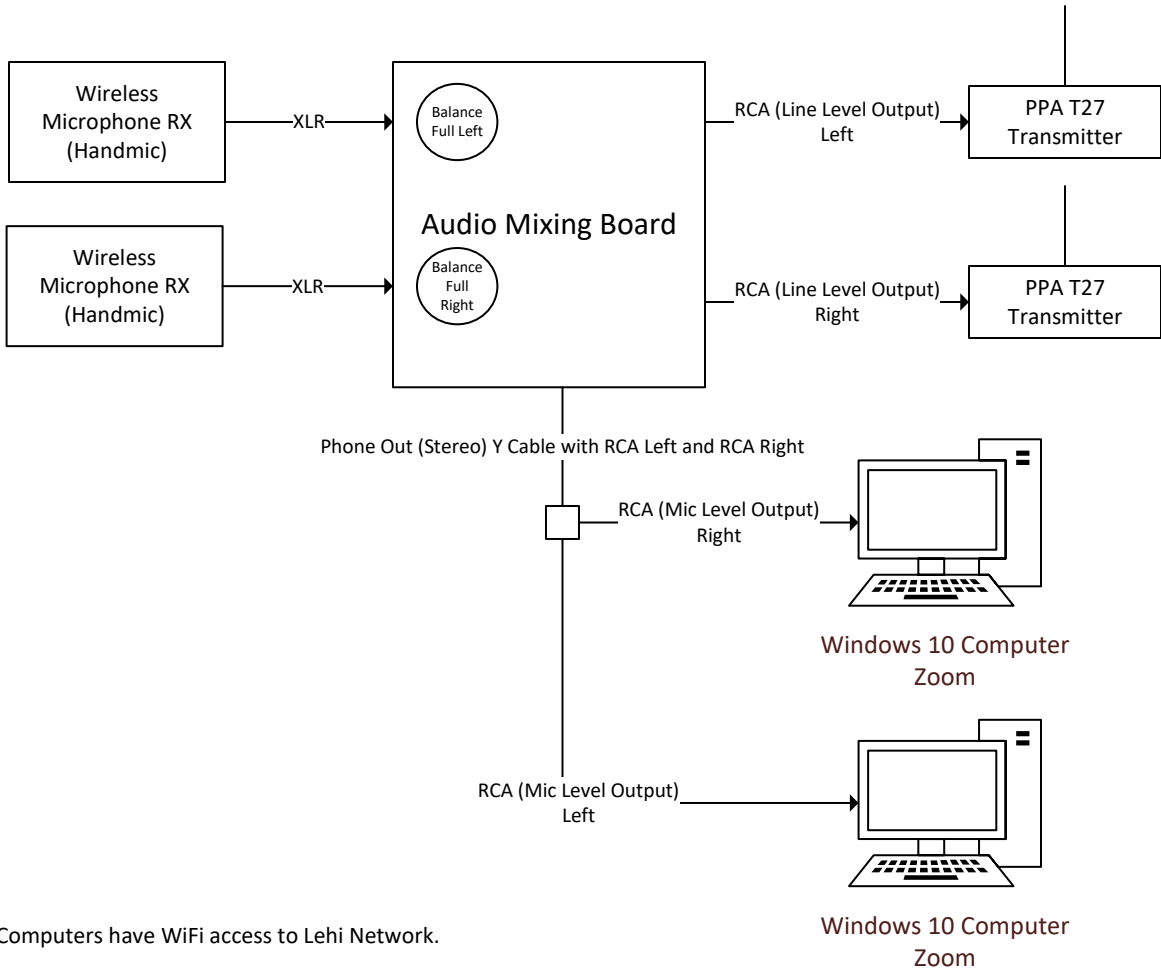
Wireless Microphone RX (Handmic)

XLR

Wireless Microphone RX (Handmic)

XLR

Balance Full Left

Audio Mixing Board

Balance Full Right

RCA (Line Level Output) Left

PPA T27 Transmitter

RCA (Line Level Output) Right

PPA T27 Transmitter

Phone Out (Stereo) Y Cable with RCA Left and RCA Right

RCA (Mic Level Output) Right

Windows 10 Computer Zoom

RCA (Mic Level Output) Left

Windows 10 Computer Zoom

Computers have WiFi access to Lehi Network.